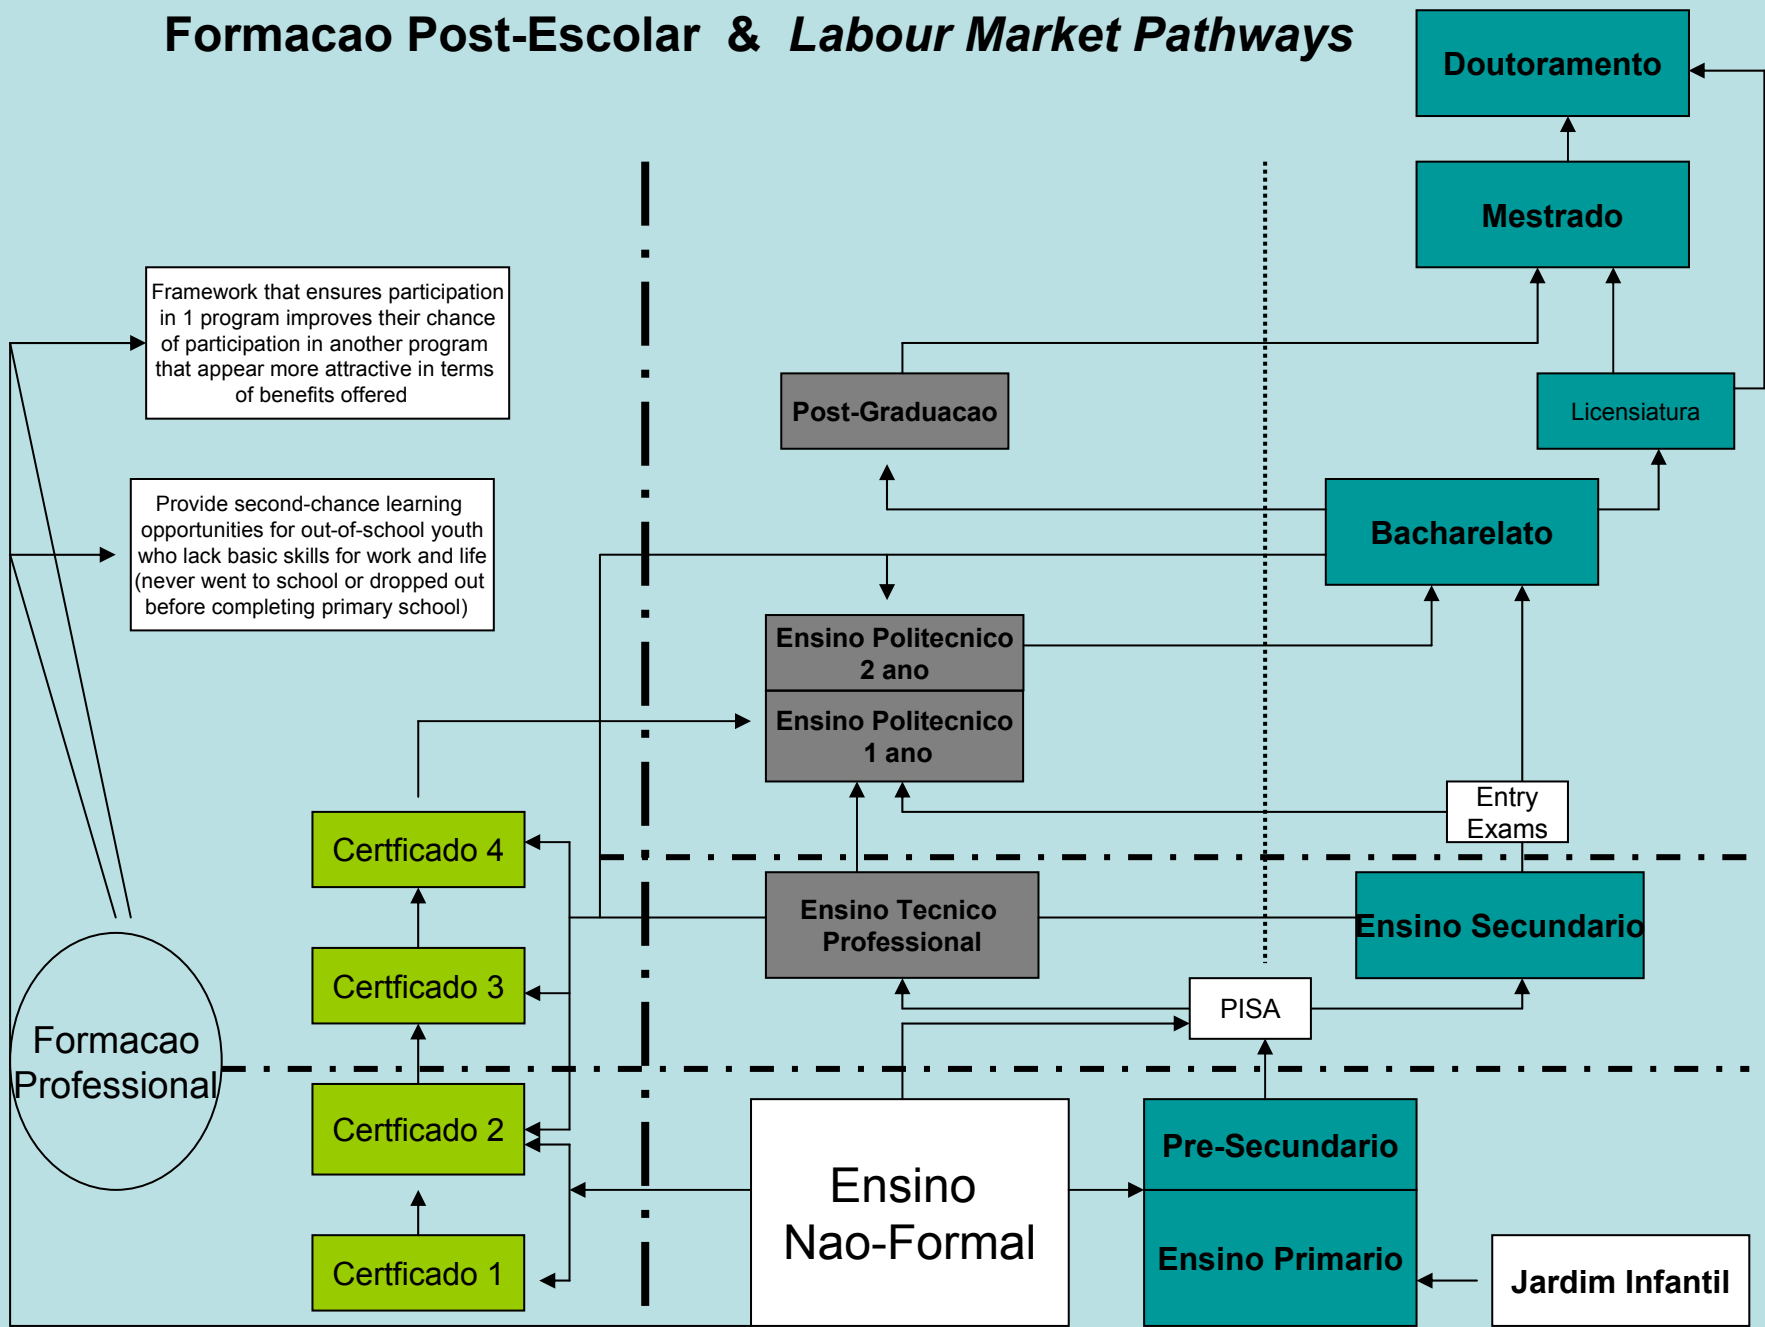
Formacao Post-Escolar & *Labour Market Pathways*

Doutoramento

Mestrado

Framework that ensures participation in 1 program improves their chance of participation in another program that appear more attractive in terms of benefits offered

Post-Graduacao

Licensiatura

Provide second-chance learning opportunities for out-of-school youth who lack basic skills for work and life (never went to school or dropped out before completing primary school)

Bacharelato

Ensino Politecnico 2 ano

Ensino Politecnico 1 ano

Certficado 4

Entry Exams

Ensino Tecnico Professional

Ensino Secundario

Certficado 3

PISA

Formacao Professional

Certficado 2

Ensino Nao-Formal

Pre-Secundario

Ensino Primario

Certficado 1

Jardim Infantil